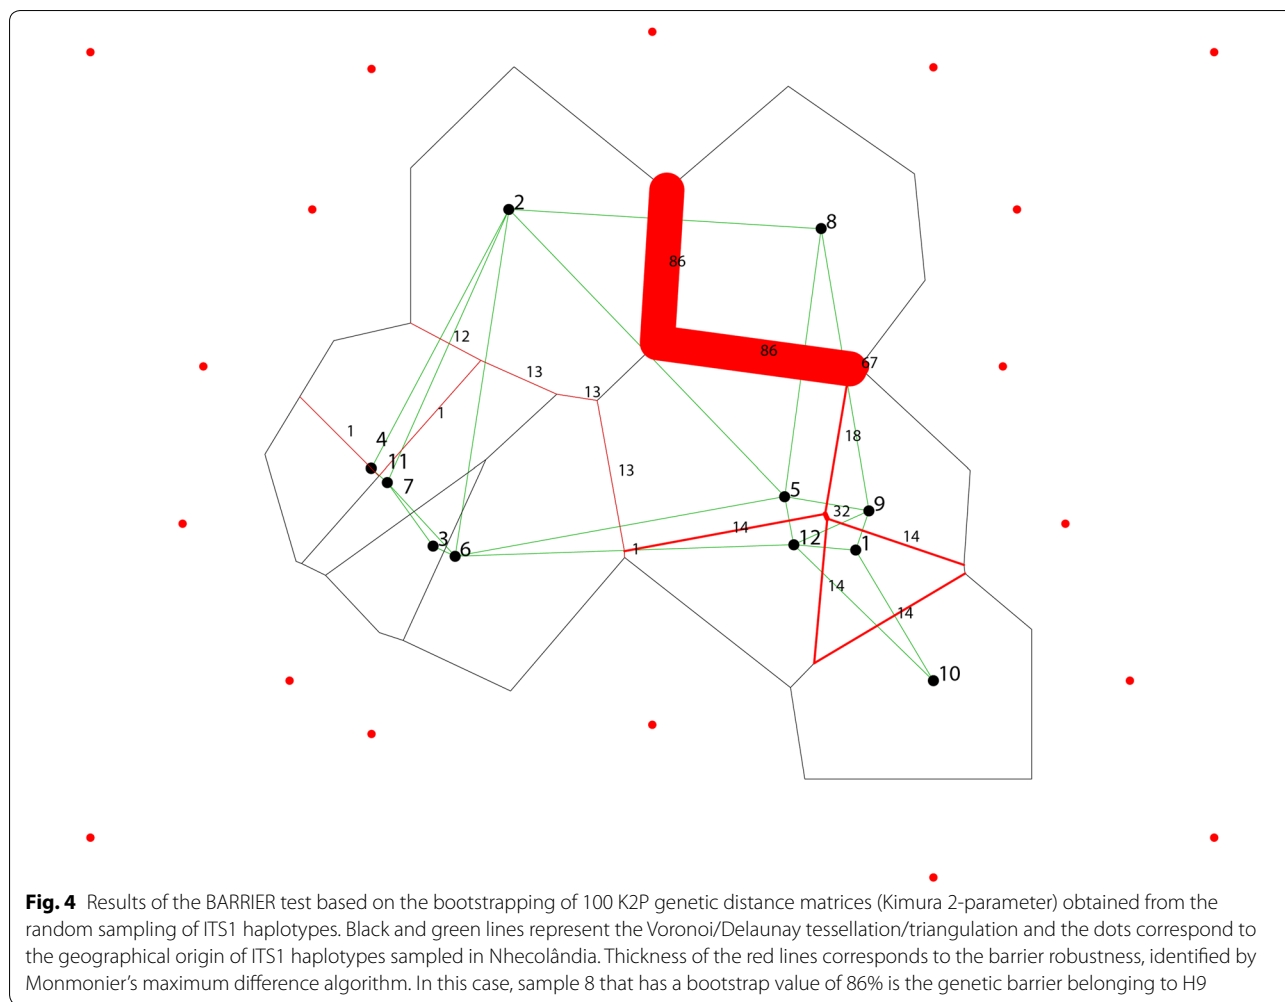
2
8
86
86
67
12
13
13
1
1
4
11
7
18
13
5
9
32
14
14
12
1
3
6
1
14
14
10

**Fig. 4** Results of the BARRIER test based on the bootstrapping of 100 K2P genetic distance matrices (Kimura 2-parameter) obtained from the random sampling of ITS1 haplotypes. Black and green lines represent the Voronoi/Delaunay tessellation/triangulation and the dots correspond to the geographical origin of ITS1 haplotypes sampled in Nhecolândia. Thickness of the red lines corresponds to the barrier robustness, identified by Monmonier's maximum difference algorithm. In this case, sample 8 that has a bootstrap value of 86% is the genetic barrier belonging to H9